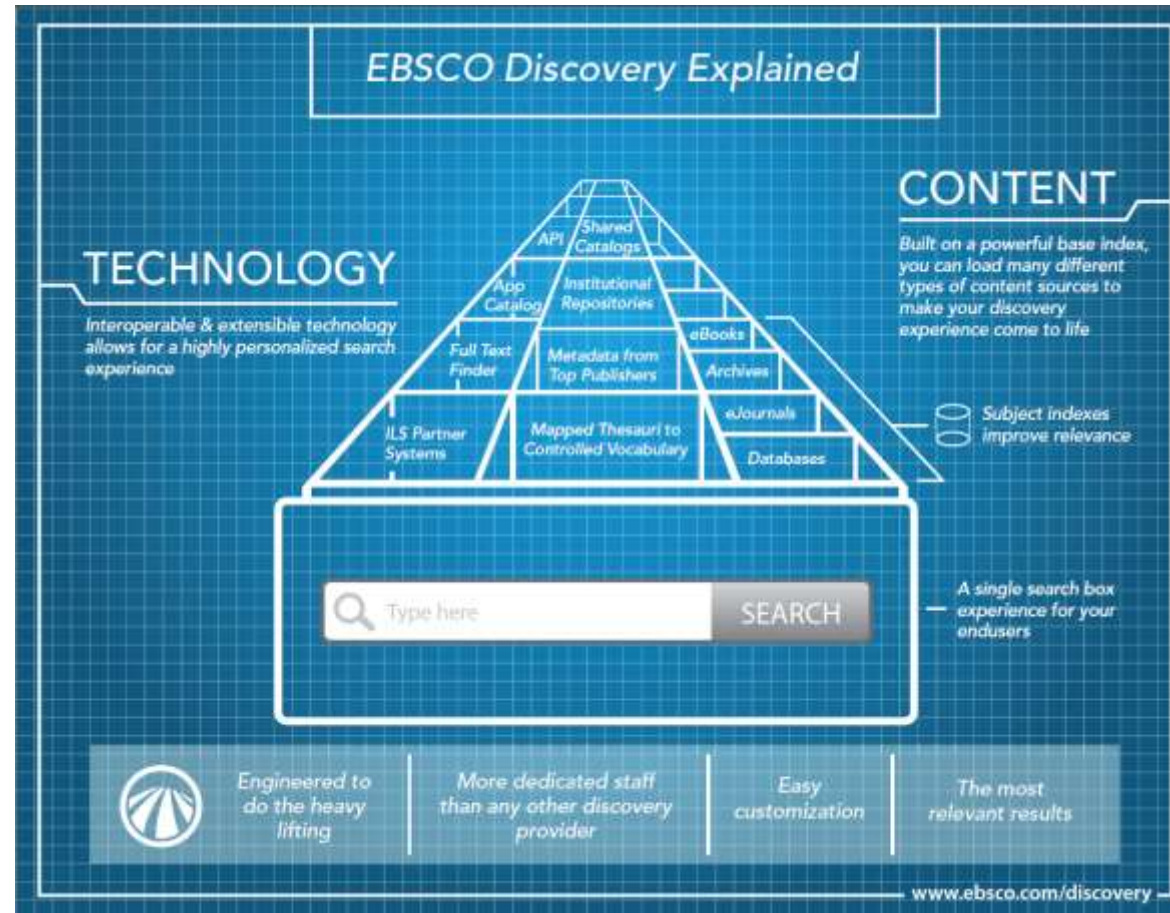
EBSCO Discovery Explained

TECHNOLOGY

Interoperable & extensible technology allows for a highly personalized search experience

CONTENT

Built on a powerful base index, you can load many different types of content sources to make your discovery experience come to life

API

Shared Catalogs

App Catalog

Institutional Repositories

Full Text Finder

Metadata from Top Publishers

eBooks

Archives

ILS Partner Systems

Mapped Thesauri to Controlled Vocabulary

eJournals

Databases

Subject indexes improve relevance

Type here

SEARCH

A single search box experience for your endusers

Engineered to do the heavy lifting

More dedicated staff than any other discovery provider

Easy customization

The most relevant results

www.ebsco.com/discovery